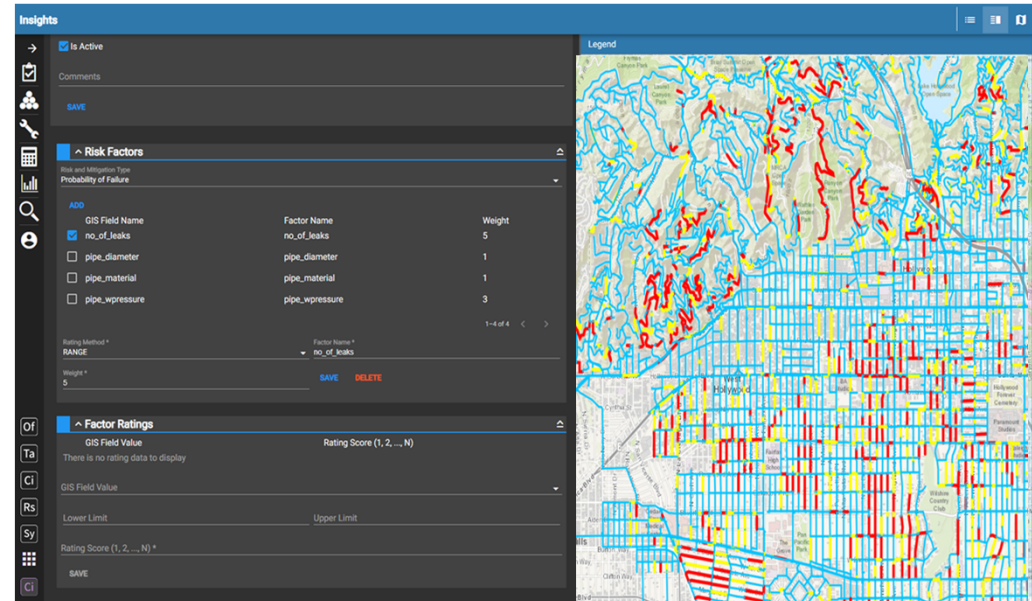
Insights

Is Active

Comments

SAVE

Risk Factors

Risk and Mitigation Type
Probability of Failure

ADD

| | GIS Field Name | Factor Name | Weight |
|---|---|---|---|
| ☑ | no_of_leaks | no_of_leaks | 5 |
| ☐ | pipe_diameter | pipe_diameter | 1 |
| ☐ | pipe_material | pipe_material | 1 |
| ☐ | pipe_wpressure | pipe_wpressure | 3 |

1–4 of 4

Rating Method *
RANGE

Factor Name *
no_of_leaks

Weight *
5

SAVE DELETE

Factor Ratings

GIS Field Value Rating Score (1, 2, ..., N)
There is no rating data to display

GIS Field Value

Lower Limit

Upper Limit

Rating Score (1, 2, ..., N) *

SAVE

Of
Ta
Ci
Rs
Sy
Ci

Legend

Hollywood

Hollywood Forever Cemetery

Paramount Studios

Wilshire Country Club

Pan Pacific Park

Burton Way

Clifton Way